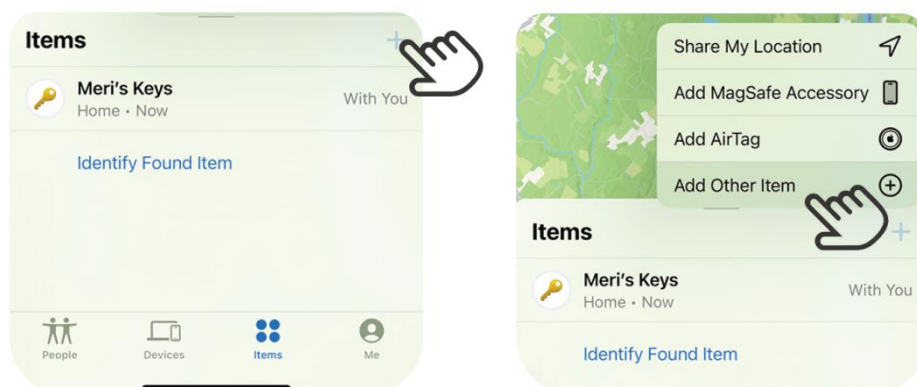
Items +

Meri's Keys
Home • Now
With You

Identify Found Item

People Devices Items Me

Share My Location
Add MagSafe Accessory
Add AirTag
Add Other Item

Items +

Meri's Keys
Home • Now
With You

Identify Found Item